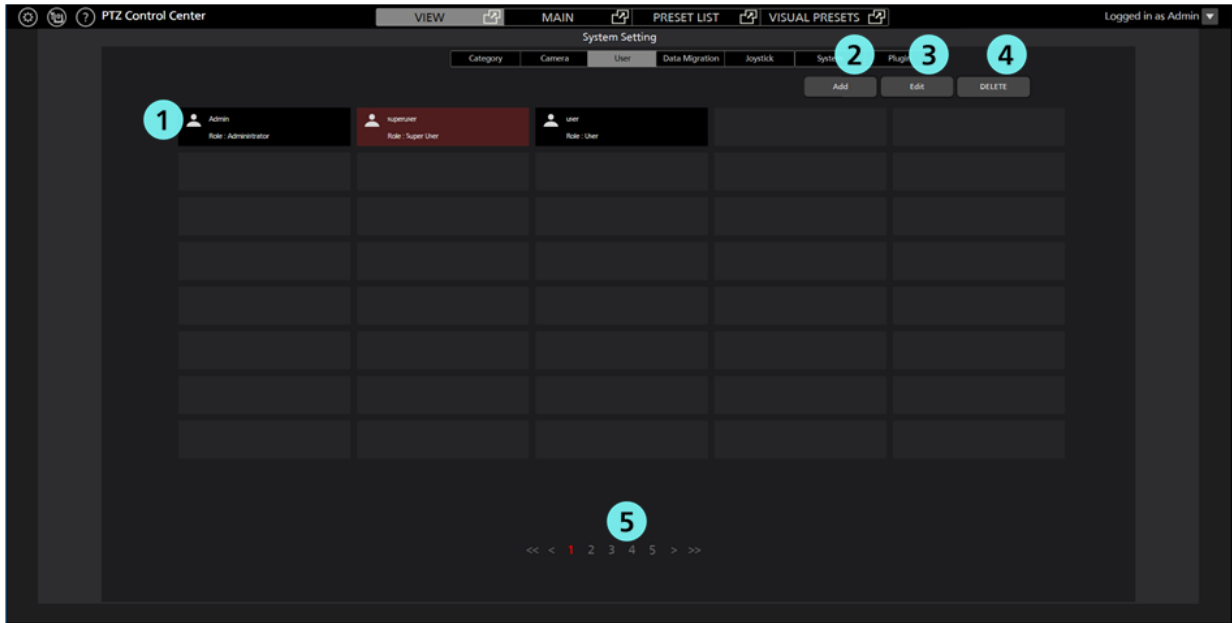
PTZ Control Center

VIEW MAIN PRESET LIST VISUAL PRESETS

Logged in as Admin

System Setting

Category Camera User Data Migration Joystick Syste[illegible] Plugin

2 3 4

Add Edit DELETE

1

Admin
Role : Administrator

superuser
Role : Super User

user
Role : User

5

<< < 1 2 3 4 5 > >>